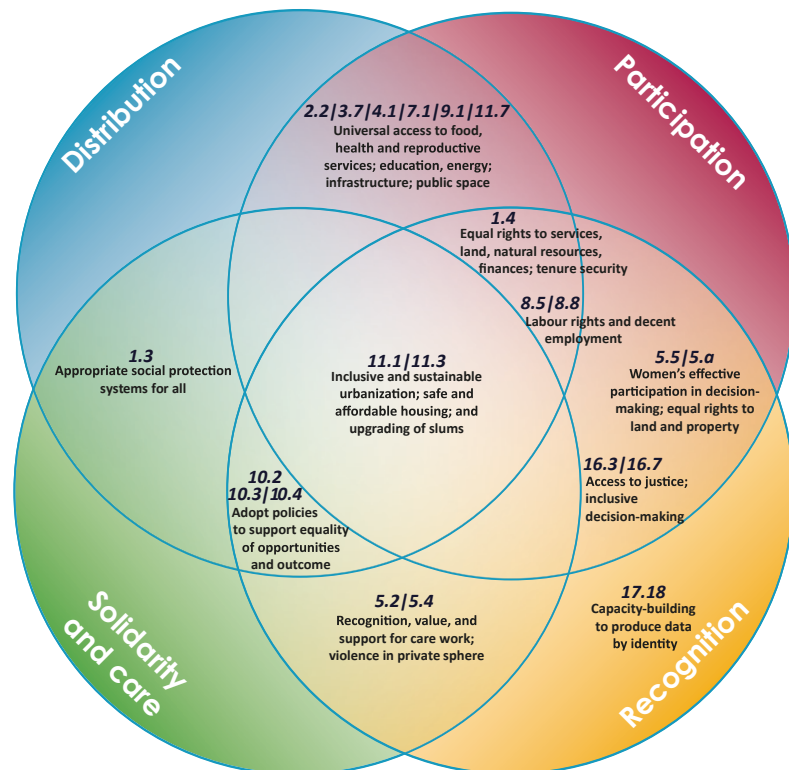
Distribution

Participation

2.2|3.7|4.1|7.1|9.1|11.7
Universal access to food, health and reproductive services; education, energy; infrastructure; public space

1.4
Equal rights to services, land, natural resources, finances; tenure security

8.5|8.8
Labour rights and decent employment

1.3
Appropriate social protection systems for all

11.1|11.3
Inclusive and sustainable urbanization; safe and affordable housing; and upgrading of slums

5.5|5.a
Women's effective participation in decision-making; equal rights to land and property

10.2
10.3|10.4
Adopt policies to support equality of opportunities and outcome

16.3|16.7
Access to justice; inclusive decision-making

5.2|5.4
Recognition, value, and support for care work; violence in private sphere

17.18
Capacity-building to produce data by identity

Solidarity and care

Recognition